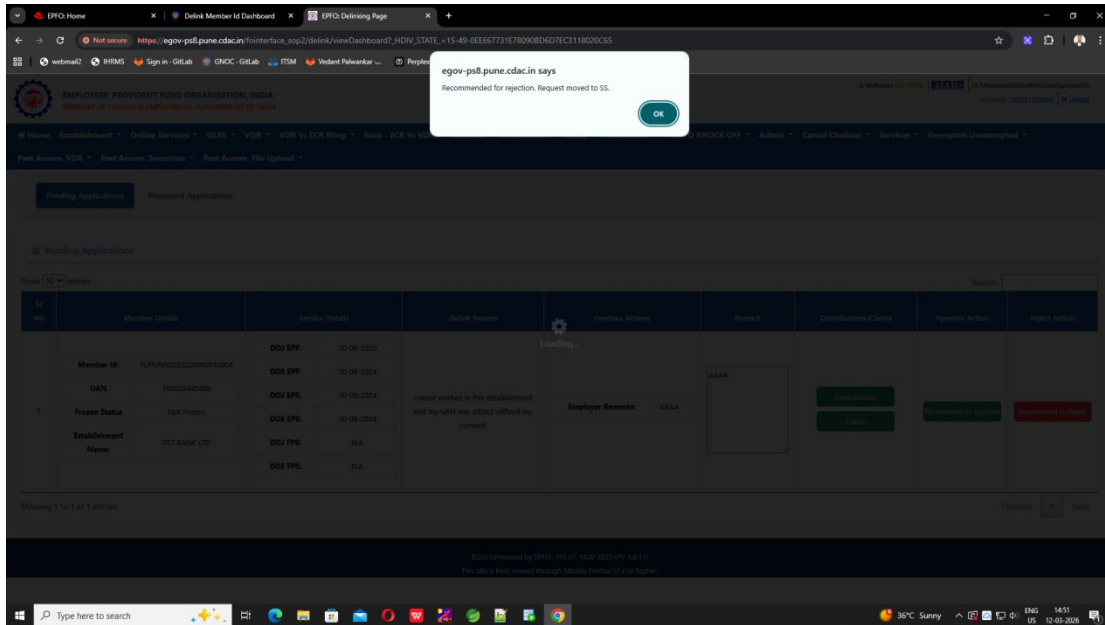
EPFO: Home
Delink Member Id Dashboard
EPFO: Delinking Page
Not secure https://egov-ps8.pune.cdac.in/fointerface_sop2/delink/viewDashboard?_HDIV_STATE_=15-49-0EEE67731E78090BD6D7EC3118020C65

webmail2 IHRMS Sign in · GitLab GNOC · GitLab ITSM Vedant Palwankar ... Perplex

egov-ps8.pune.cdac.in says
Recommended for rejection. Request moved to SS.
OK

EMPLOYEES' PROVIDENT FUND ORGANISATION, INDIA
MINISTRY OF LABOUR & EMPLOYMENT, GOVERNMENT OF INDIA

Home Establishment Online Services OLRE VDR VDR Vs ECR filing Reco - ECR Vs VDR KNOCK OFF Admin Cancel Challans Services Exempted-Unexempted
Past Accum. VDR Past Accum. Securities Past Accum. File Upload

Pending Applications Processed Applications

Pending Applications

Show 10 entries Search:

| Sr No | Member Details | | Service Details | | Delink Reason | Previous Actions | | Remark | Contributions/Claims | Approve Action | Reject Action |
|---|---|---|---|---|---|---|---|---|---|---|---|
| 1 | Member Id: | PUPUN0032220000010004 | DOJ EPF: | 10-08-2020 | I never worked in this establishment and my UAN was added without my consent. | Employer Remarks: | AAAA | AAAA | Contribution | Recommend to Approve | Recommend to Reject |
| | UAN | 102026440466 | DOE EPF: | 10-08-2024 | | | | | Claims | | |
| | Frozen Status | Not Frozen | DOJ EPS: | 10-08-2024 | | | | | | | |
| | Establishment Name | DEF BANK LTD | DOE EPS: | 10-08-2024 | | | | | | | |
| | | | DOJ FPS: | N.A | | | | | | | |
| | | | DOE FPS: | N.A | | | | | | | |

Loading...

Showing 1 to 1 of 1 entries
Previous 1 Next

©2015 Powered by EPFO, PBI DT, NCN 2025 (PV 3.0.11)
This site is best viewed through Mozilla Firefox 52.x or higher.

Type here to search
36°C Sunny ENG US 14:51 12-03-2026